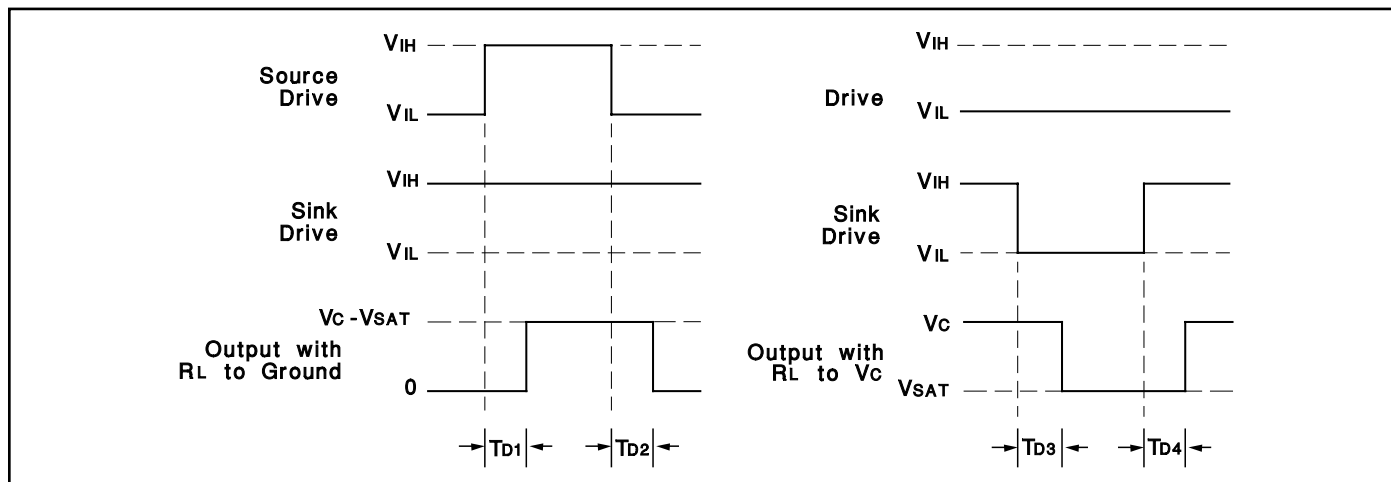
$V_{IH}$

Source Drive

$V_{IL}$

$V_{IH}$

Sink Drive

$V_{IL}$

$V_C - V_{SAT}$

Output with $R_L$ to Ground

0

$T_{D1}$

$T_{D2}$

$V_{IH}$

Drive

$V_{IL}$

$V_{IH}$

Sink Drive

$V_{IL}$

$V_C$

Output with $R_L$ to $V_C$

$V_{SAT}$

$T_{D3}$

$T_{D4}$